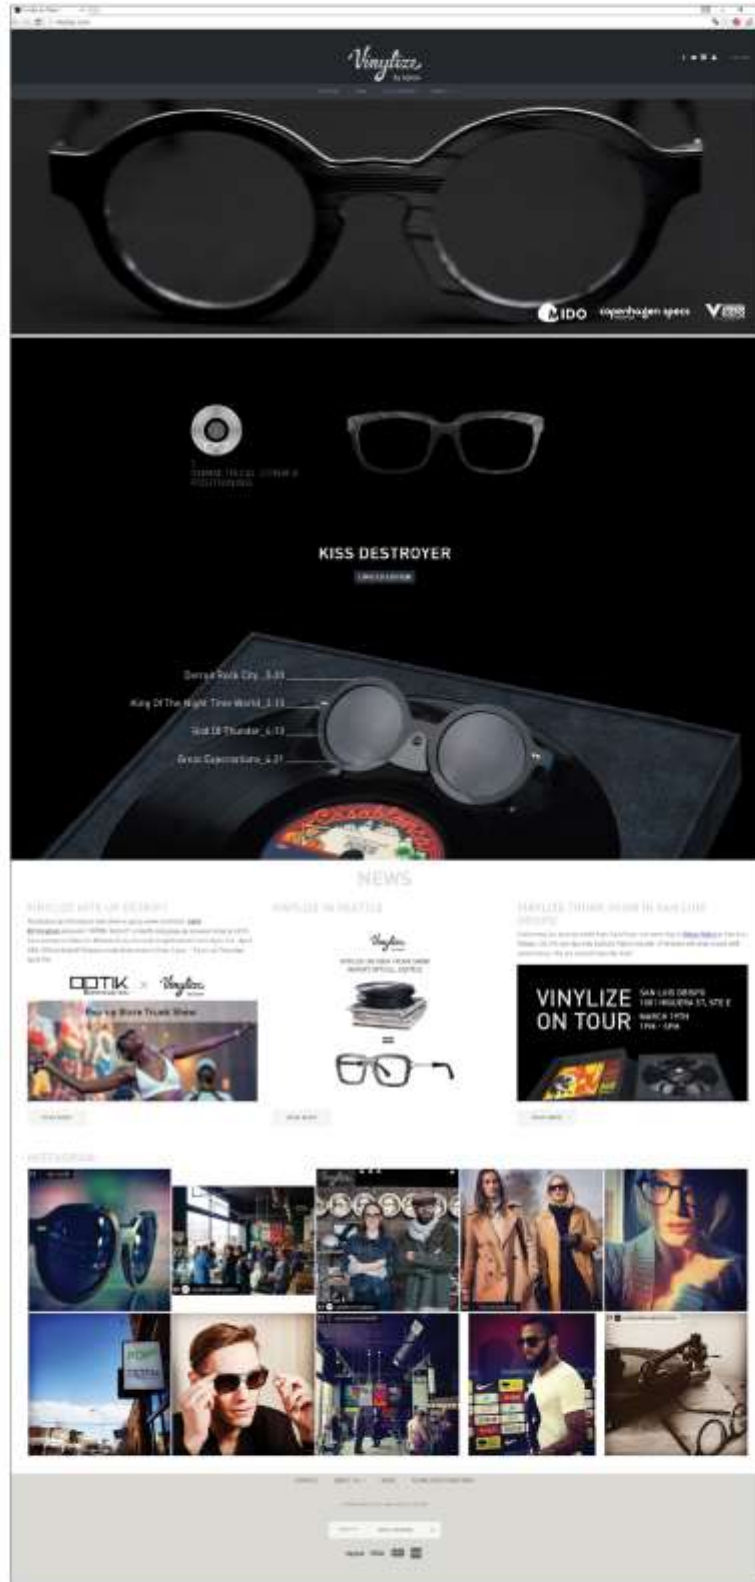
Vinylize

MIDO copenhagen specs

KISS DESTROYER

Detroit Rock City_3:33

King Of The Night Time World_3:13

God Of Thunder_4:13

Great Expectations_4:21

NEWS

VINYLIZE IN SEATTLE

OPTIK × Vinylize

VINYLIZE ON TOUR

MARCH 19TH